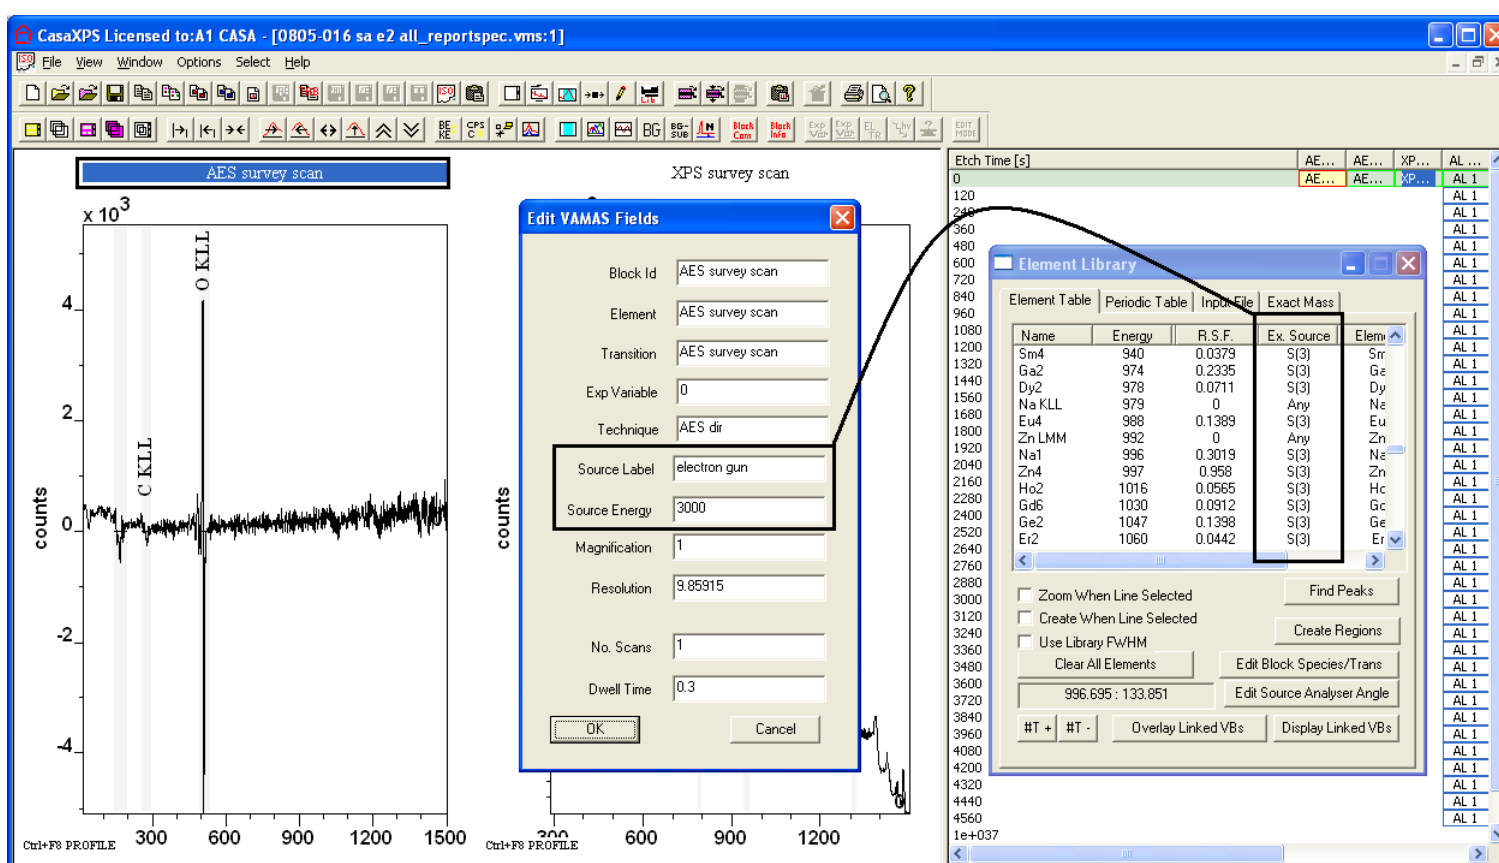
CasaXPS Licensed to:A1 CASA - [0805-016 sa e2 all_reportspec.vms:1]

File View Window Options Select Help

AES survey scan

XPS survey scan

x $10^3$

O KLL

C KLL

counts

4
2
0
-2
-4

300 600 900 1200 1500

Ctrl+F8 PROFILE

counts

300 600 900 1200

Ctrl+F8 PROFILE

Edit VAMAS Fields

Block Id AES survey scan
Element AES survey scan
Transition AES survey scan
Exp Variable 0
Technique AES dir
Source Label electron gun
Source Energy 3000
Magnification 1
Resolution 9.85915
No. Scans 1
Dwell Time 0.3

OK Cancel

Etch Time [s] AE... AE... XP... AL ...
0 AE... AE... XP... AL 1
120
240
360
480
600
720
840
960
1080
1200
1320
1440
1560
1680
1800
1920
2040
2160
2280
2400
2520
2640
2760
2880
3000
3120
3240
3360
3480
3600
3720
3840
3960
4080
4200
4320
4440
4560
1e+037

AL 1

Element Library

Element Table Periodic Table Input File Exact Mass

| Name | Energy | R.S.F. | Ex. Source | Elem |
|---|---|---|---|---|
| Sm4 | 940 | 0.0379 | S(3) | Sm |
| Ga2 | 974 | 0.2335 | S(3) | Ga |
| Dy2 | 978 | 0.0711 | S(3) | Dy |
| Na KLL | 979 | 0 | Any | Na |
| Eu4 | 988 | 0.1389 | S(3) | Eu |
| Zn LMM | 992 | 0 | Any | Zn |
| Na1 | 996 | 0.3019 | S(3) | Na |
| Zn4 | 997 | 0.958 | S(3) | Zn |
| Ho2 | 1016 | 0.0565 | S(3) | Ho |
| Gd6 | 1030 | 0.0912 | S(3) | Gd |
| Ge2 | 1047 | 0.1398 | S(3) | Ge |
| Er2 | 1060 | 0.0442 | S(3) | Er |

Zoom When Line Selected
Create When Line Selected
Use Library FWHM
Find Peaks
Create Regions
Clear All Elements
Edit Block Species/Trans
996.695 : 133.851
Edit Source Analyser Angle
#T + #T -
Overlay Linked VBs
Display Linked VBs